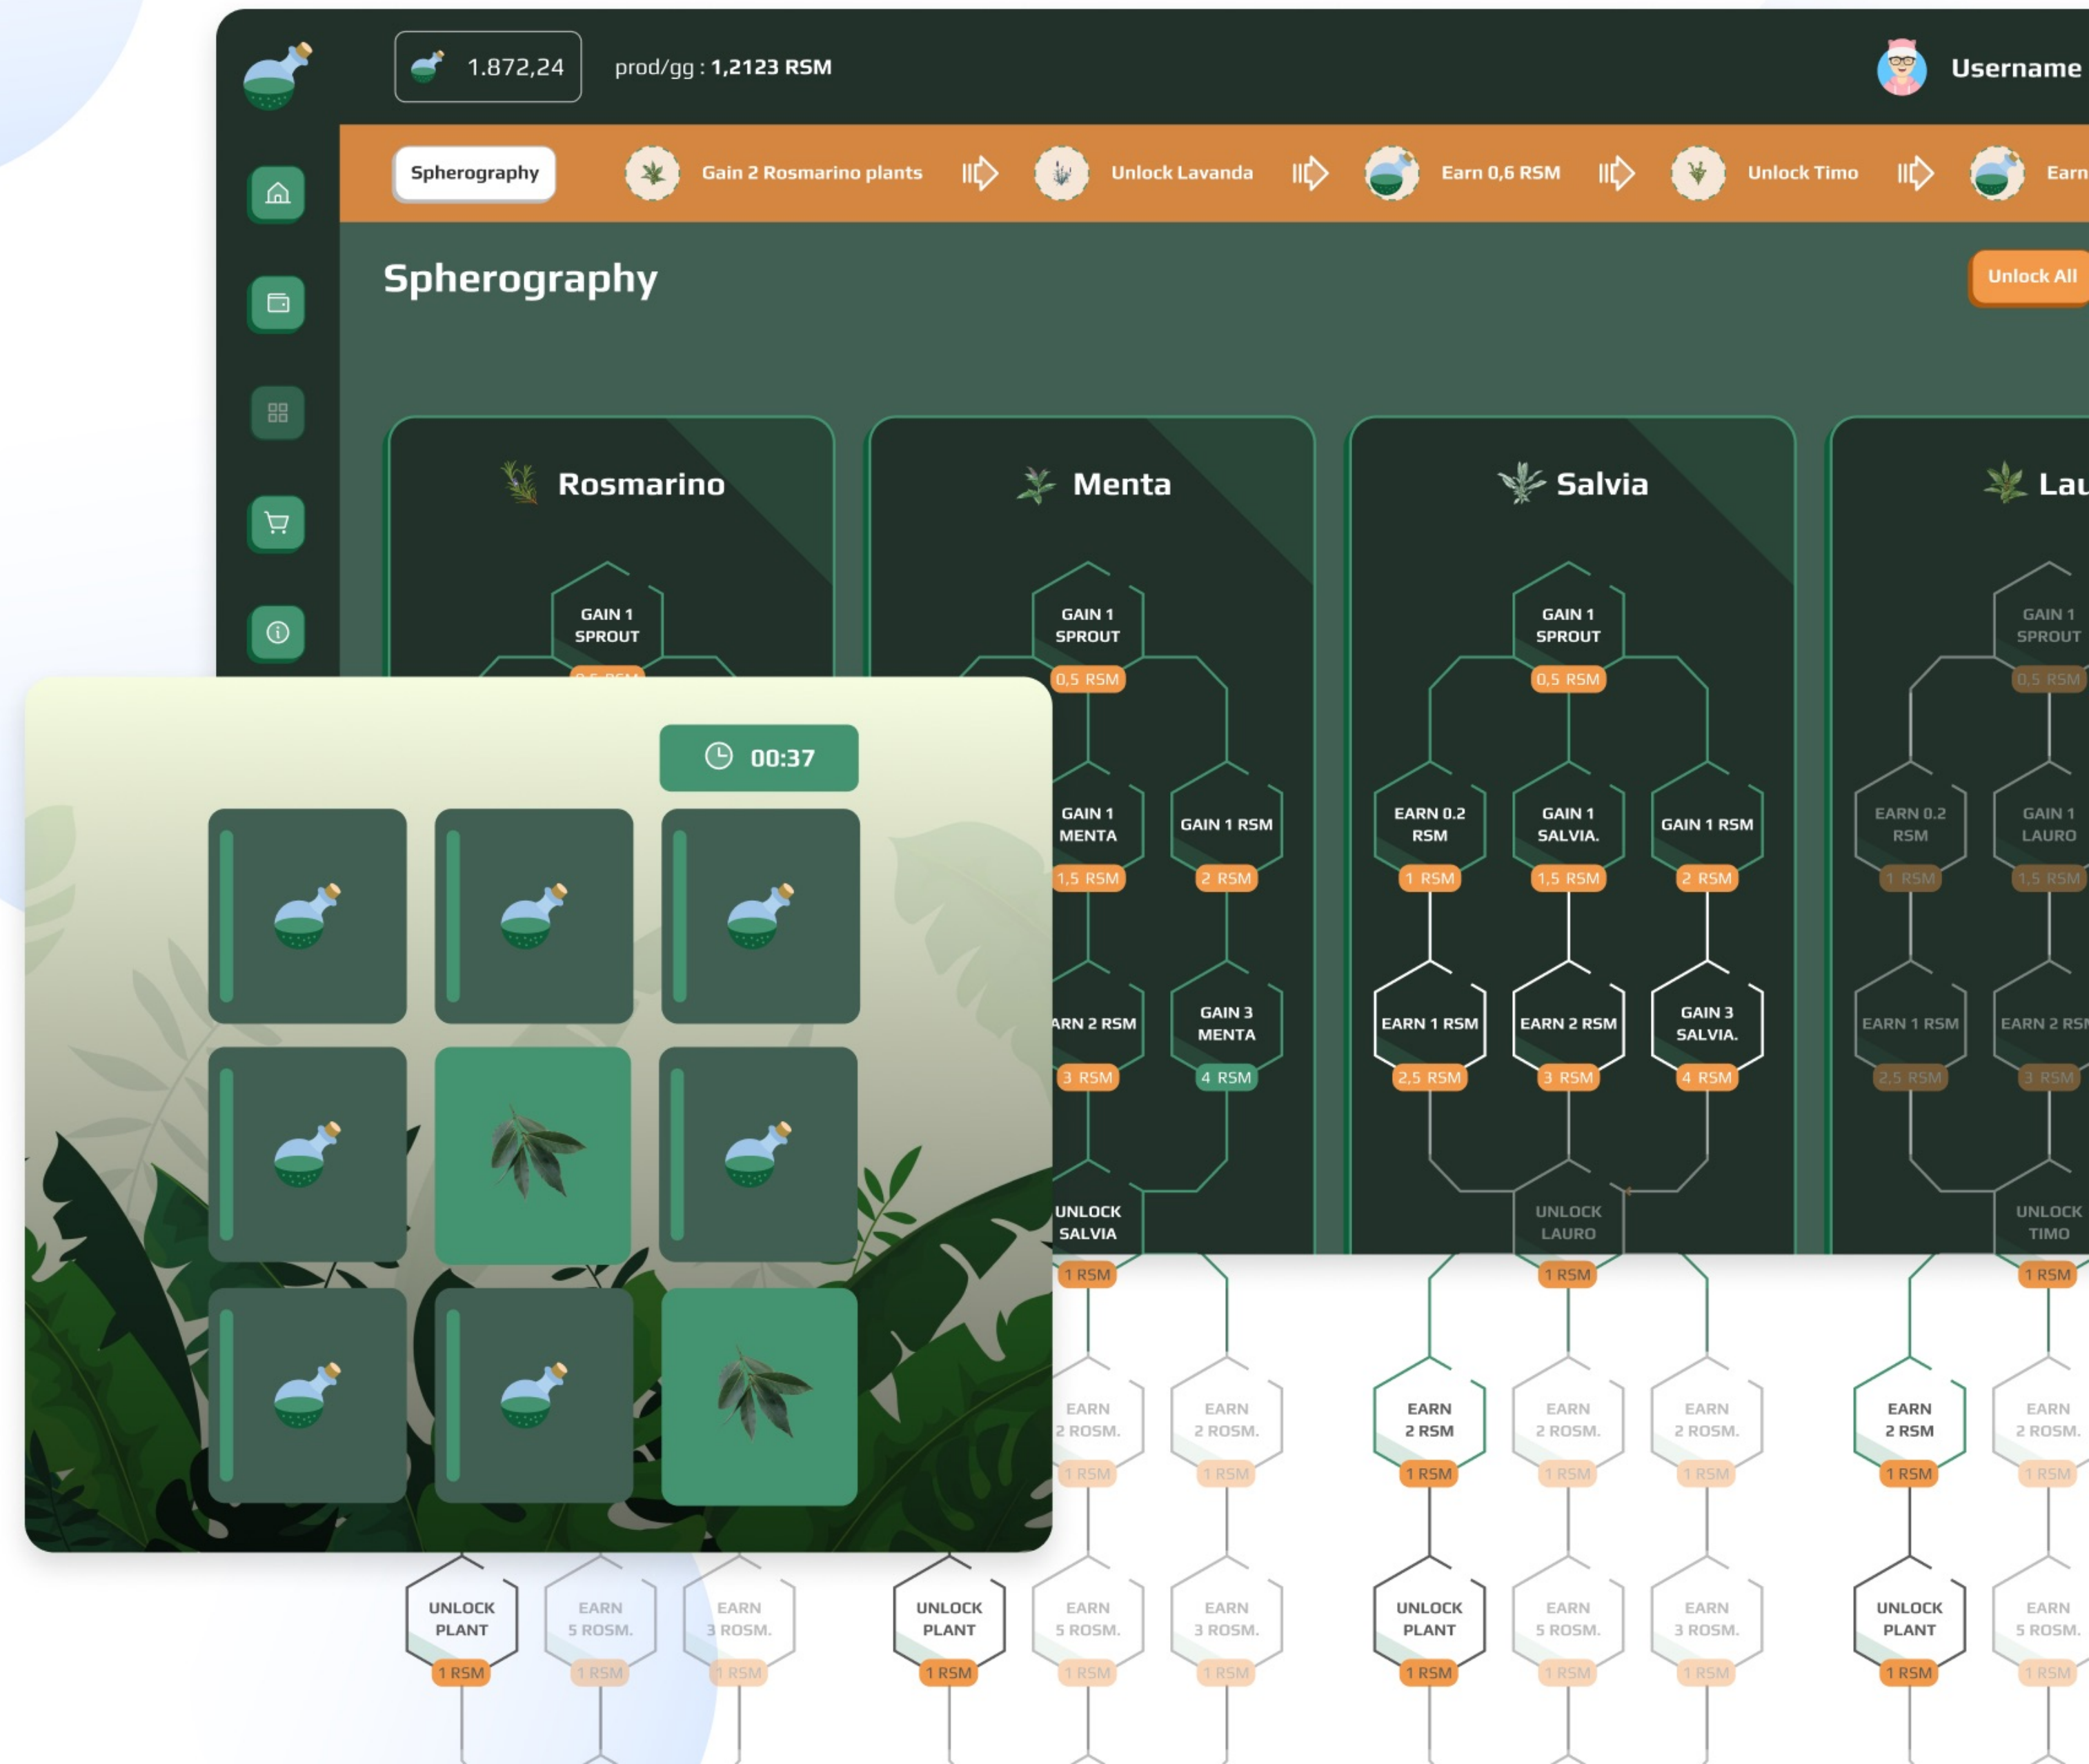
1.872,24

prod/gg : 1,2123 RSM

Username

Spherography

Gain 2 Rosmarino plants

Unlock Lavanda

Earn 0,6 RSM

Unlock Timo

Earn

Spherography

Unlock All

Rosmarino

GAIN 1 SPROUT

Menta

GAIN 1 SPROUT
0,5 RSM

GAIN 1 MENTA
1,5 RSM

GAIN 1 RSM
2 RSM

ARN 2 RSM
3 RSM

GAIN 3 MENTA
4 RSM

UNLOCK SALVIA
1 RSM

Salvia

GAIN 1 SPROUT
0,5 RSM

EARN 0.2 RSM
1 RSM

GAIN 1 SALVIA.
1,5 RSM

GAIN 1 RSM
2 RSM

EARN 1 RSM
2,5 RSM

EARN 2 RSM
3 RSM

GAIN 3 SALVIA.
4 RSM

UNLOCK LAURO
1 RSM

Lau

GAIN 1 SPROUT
0,5 RSM

EARN 0.2 RSM
1 RSM

GAIN 1 LAURO
1,5 RSM

EARN 1 RSM
2,5 RSM

EARN 2 RSM
3 RSM

UNLOCK TIMO
1 RSM

00:37

EARN 2 ROSM.
1 RSM

EARN 2 ROSM.
1 RSM

EARN 2 RSM
1 RSM

EARN 2 ROSM.
1 RSM

EARN 2 ROSM.
1 RSM

EARN 2 RSM
1 RSM

EARN 2 ROSM.
1 RSM

UNLOCK PLANT
1 RSM

EARN 5 ROSM.
1 RSM

EARN 3 ROSM.
1 RSM

UNLOCK PLANT
1 RSM

EARN 5 ROSM.
1 RSM

EARN 3 ROSM.
1 RSM

UNLOCK PLANT
1 RSM

EARN 5 ROSM.
1 RSM

EARN 3 ROSM.
1 RSM

UNLOCK PLANT
1 RSM

EARN 5 ROSM.
1 RSM